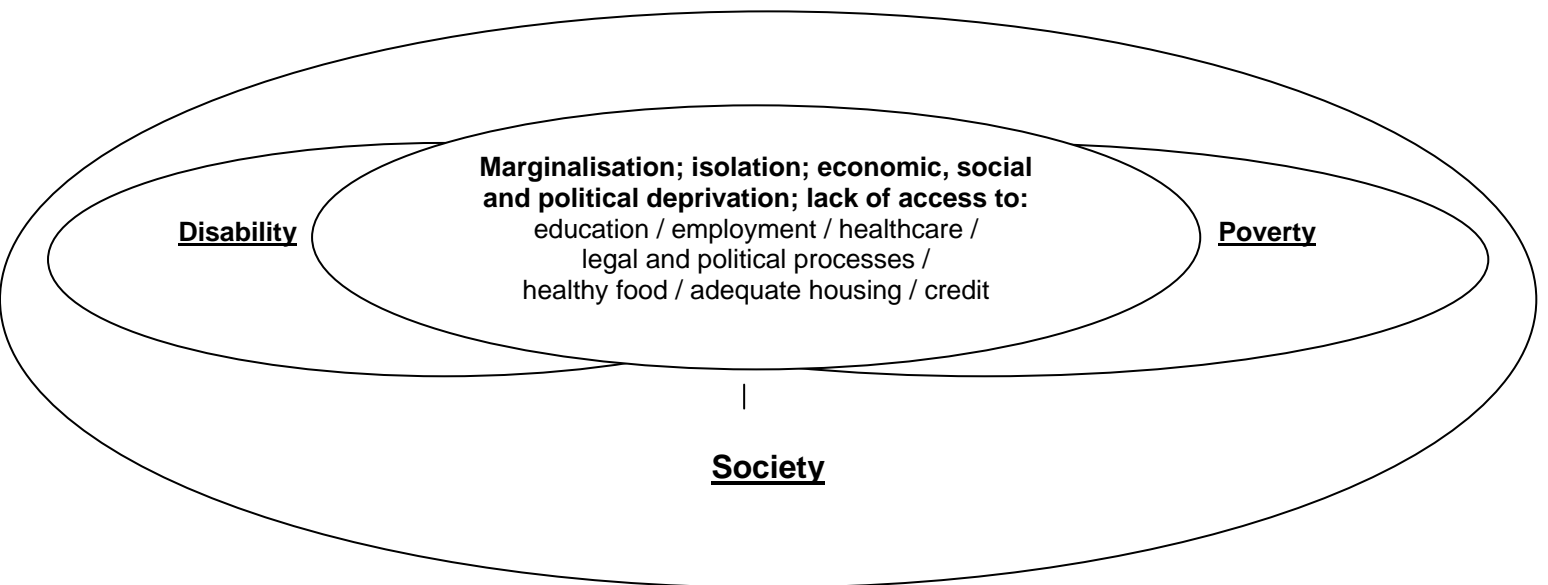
Disability

Marginalisation; isolation; economic, social and political deprivation; lack of access to:
education / employment / healthcare / legal and political processes / healthy food / adequate housing / credit

Poverty

Society